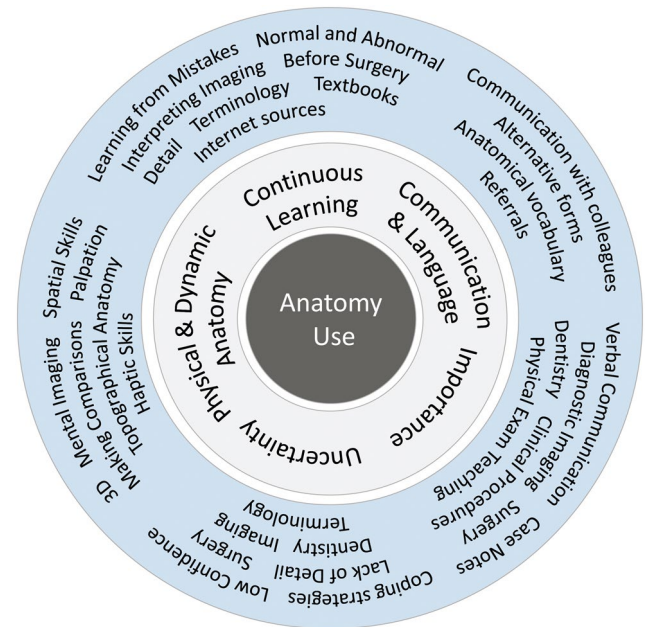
Anatomy Use

Continuous Learning

Communication & Language

Importance

Uncertainty

Physical & Dynamic Anatomy

Learning from Mistakes
Normal and Abnormal
Interpreting Imaging
Before Surgery
Detail
Terminology
Textbooks
Internet sources

Communication with colleagues
Alternative forms
Anatomical vocabulary
Referrals

Verbal Communication
Diagnostic Imaging
Dentistry
Clinical Imaging
Physical Exam Teaching
Clinical procedures
Surgery
Case Notes

Coping strategies
Lack of Detail
Dentistry
Terminology
Imaging
Surgery
Low Confidence

3D Mental Imaging
Making Comparisons
Topographical Anatomy
Haptic Skills
Spatial Skills
Palpation